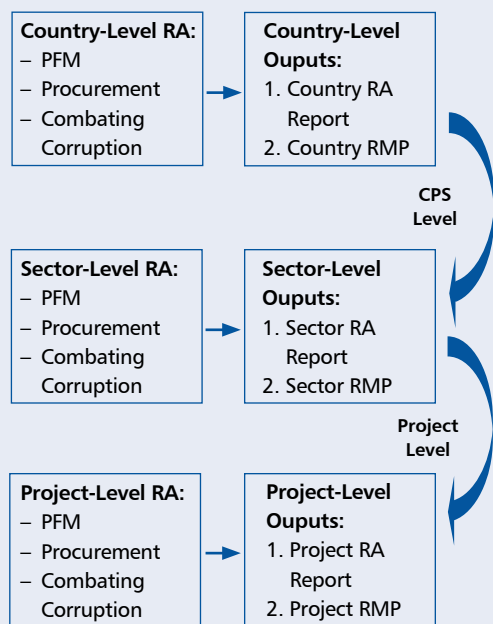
**Country-Level RA:**
– PFM
– Procurement
– Combating Corruption

**Country-Level Ouputs:**
1. Country RA Report
2. Country RMP

CPS Level

**Sector-Level RA:**
– PFM
– Procurement
– Combating Corruption

**Sector-Level Ouputs:**
1. Sector RA Report
2. Sector RMP

Project Level

**Project-Level RA:**
– PFM
– Procurement
– Combating Corruption

**Project-Level Ouputs:**
1. Project RA Report
2. Project RMP